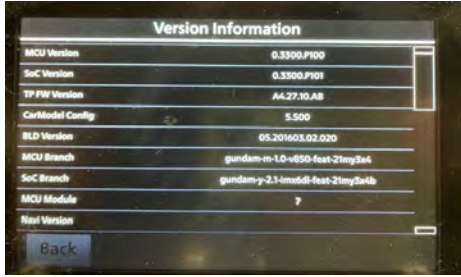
Version Information

| MCU Version | 0.3300.P100 |
|---|---|
| SoC Version | 0.3300.P101 |
| TP FW Version | A4.27.10.A8 |
| CarModel Config | 5.500 |
| BLD Version | 05.201603.02.020 |
| MCU Branch | gundam-m-1.0-v850-feat-21my3x4 |
| SoC Branch | gundam-y-2.1-imx6dl-feat-21my3x4b |
| MCU Module | ? |
| Navi Version | |

Back